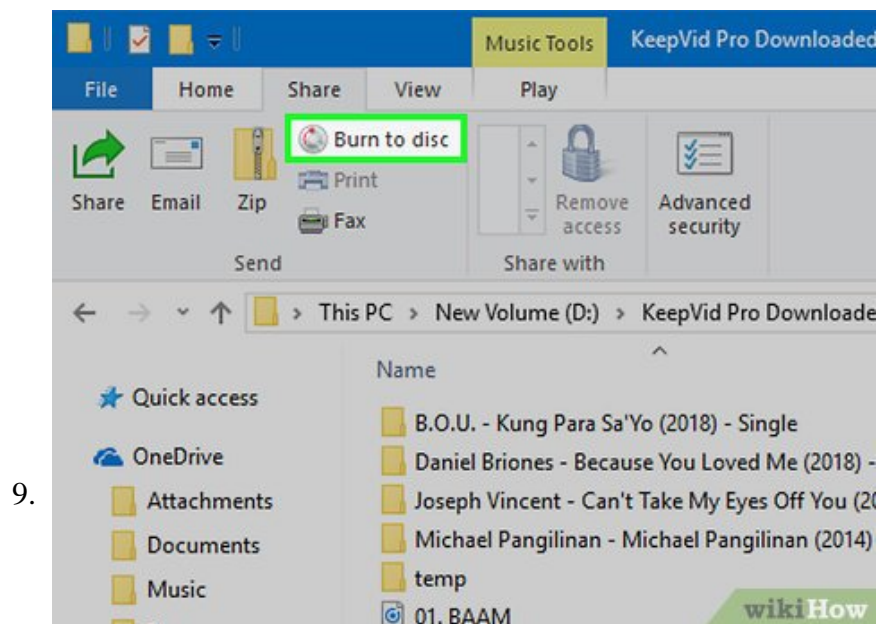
9.

Music Tools KeepVid Pro Downloaded

File Home Share View Play

Share Email Zip Burn to disc Print Fax

Send

Remove access

Share with

Advanced security

This PC > New Volume (D:) > KeepVid Pro Downloade

Name

Quick access

OneDrive

Attachments

Documents

Music

B.O.U. - Kung Para Sa'Yo (2018) - Single

Daniel Briones - Because You Loved Me (2018) -

Joseph Vincent - Can't Take My Eyes Off You (2

Michael Pangilinan - Michael Pangilinan (2014)

temp

01. BAAM

wikiHow